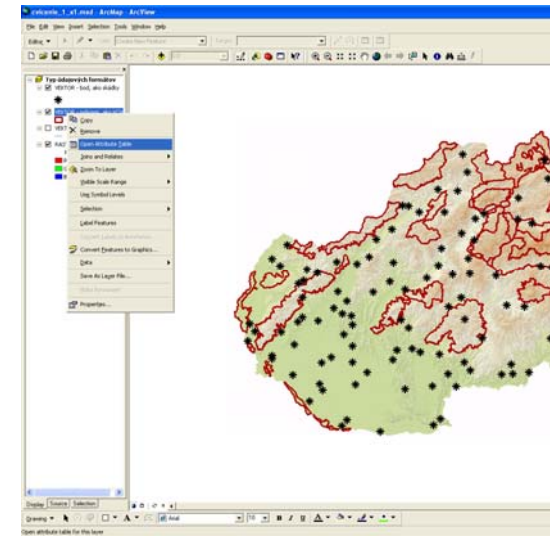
cvicenie_1_a1.mxd - ArcMap - ArcView

File Edit View Insert Selection Tools Window Help

Editor ▾ Task: Create New Feature Target:

Typ údajových formátov
VEKTOR - bod, ako skládky
VEKTOR - polygon, ako vodné
VEKT
RAST

Copy
Remove
Open Attribute Table
Joins and Relates
Zoom To Layer
Visible Scale Range
Use Symbol Levels
Selection
Label Features
Convert Labels to Annotation...
Convert Features to Graphics...
Data
Save As Layer File...
Make Permanent
Properties...

Display Source Selection

Drawing ▾ Arial 10 B I U A

Open attribute table for this layer